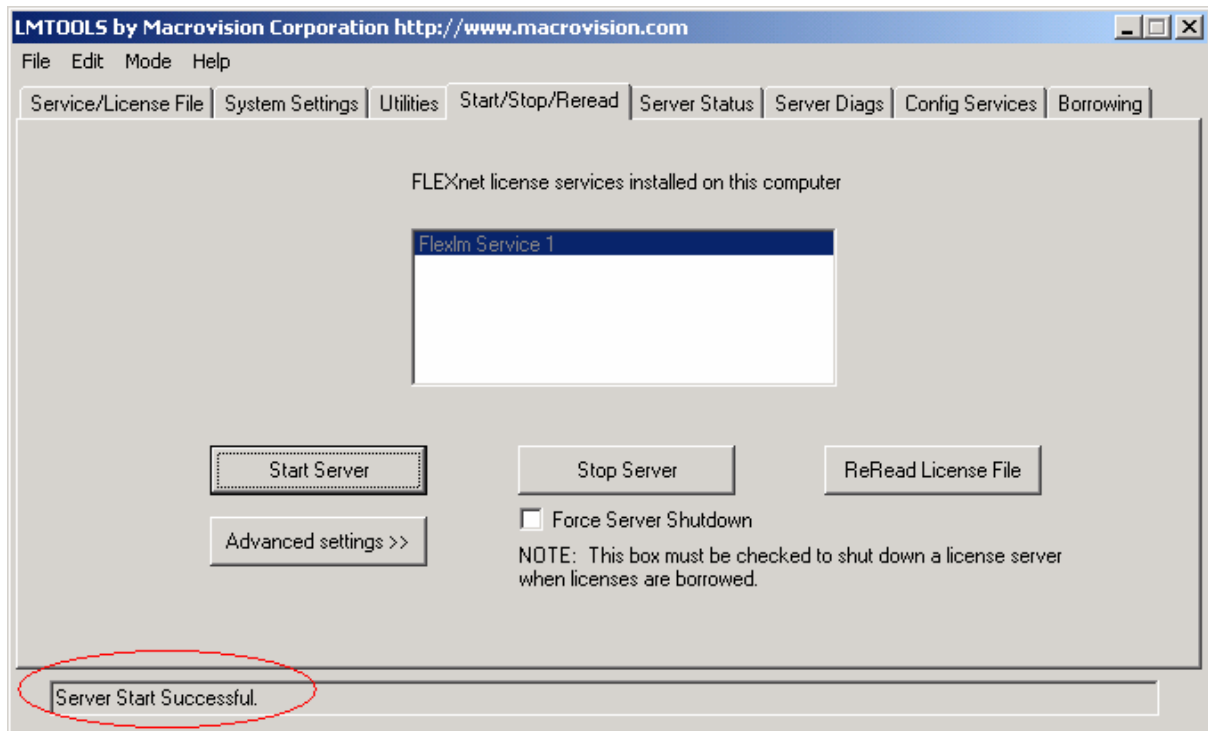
LMTOOLS by Macrovision Corporation http://www.macrovision.com

File Edit Mode Help

Service/License File | System Settings | Utilities | Start/Stop/Reread | Server Status | Server Diags | Config Services | Borrowing

FLEXnet license services installed on this computer

Flexlm Service 1

Start Server

Stop Server

ReRead License File

Force Server Shutdown

Advanced settings >>

NOTE: This box must be checked to shut down a license server when licenses are borrowed.

Server Start Successful.